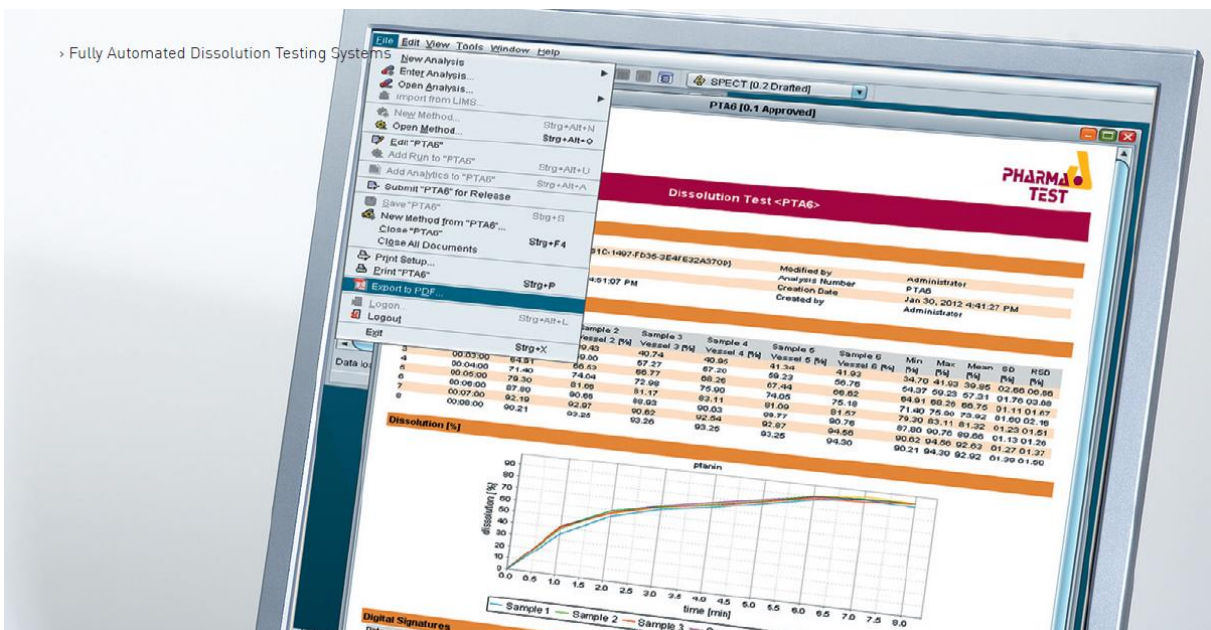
› Fully Automated Dissolution Testing Systems

File Edit View Tools Window Help

New Analysis
Enter Analysis...
Open Analysis...
Import from LIMS...
New Method...
Open Method... Strg+Alt+N
Edit "PTA6" Strg+Alt+O
Add Run to "PTA6"
Add Analytics to "PTA6" Strg+Alt+U
Submit "PTA6" for Release Strg+Alt+A
Save "PTA6" Strg+S
New Method from "PTA6"...
Close "PTA6" Strg+F4
Close All Documents
Print Setup...
Print "PTA6" Strg+P
Export to PDF...
Logon
Logout Strg+Alt+L
Exit Strg+X

SPECT [0.2 Drafted]

PTA6 [0.1 Approved]

PHARMA TEST

Dissolution Test <PTA6>

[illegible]910-1497-FD35-3E4FE32A3700)
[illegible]4:51:07 PM

Modified by
Analysis Number
Creation Date
Created by

Administrator
PTA6
Jan 30, 2012 4:41:27 PM
Administrator

| | | Sample 2 Vessel 2 [%] | Sample 3 Vessel 3 [%] | Sample 4 Vessel 4 [%] | Sample 5 Vessel 5 [%] | Sample 6 Vessel 6 [%] | Min [%] | Max [%] | Mean [%] | SD [%] | RSD [%] |
|---|---|---|---|---|---|---|---|---|---|---|---|
| 3 | 00:03:00 | 39.43 | 40.74 | | | | | | | | |
| 4 | 00:04:00 | 64.51 | 59.80 | 57.27 | 40.95 | 41.34 | 41.93 | 34.70 | 41.93 | 39.85 | 02.68 06.86 |
| 5 | 00:05:00 | 71.40 | 66.63 | 66.77 | 67.20 | 69.23 | 56.76 | 54.37 | 69.23 | 57.31 | 01.76 03.08 |
| 6 | 00:06:00 | 79.30 | 74.64 | 72.99 | 68.26 | 67.44 | 66.62 | 64.91 | 68.26 | 66.75 | 01.11 01.67 |
| 7 | 00:07:00 | 87.80 | 81.68 | 81.17 | 75.90 | 74.05 | 75.18 | 71.40 | 75.90 | 73.92 | 01.60 02.16 |
| 8 | 00:08:00 | 92.19 | 90.66 | 88.93 | 83.11 | 81.09 | 81.57 | 79.30 | 83.11 | 81.32 | 01.23 01.51 |
| | | 90.21 | 92.97 | 90.82 | 90.03 | 89.77 | 90.76 | 87.80 | 90.76 | 89.66 | 01.13 01.26 |
| | | | 93.28 | 93.26 | 92.54 | 92.87 | 94.56 | 90.62 | 94.56 | 92.63 | 01.27 01.37 |
| | | | | | 93.25 | 93.25 | 94.30 | 90.21 | 94.30 | 92.92 | 01.39 01.50 |

Data lo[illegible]

Dissolution [%]

pfanin

dissolution [%]

time [min]

Sample 1 Sample 2 Sample 3

Digital Signatures